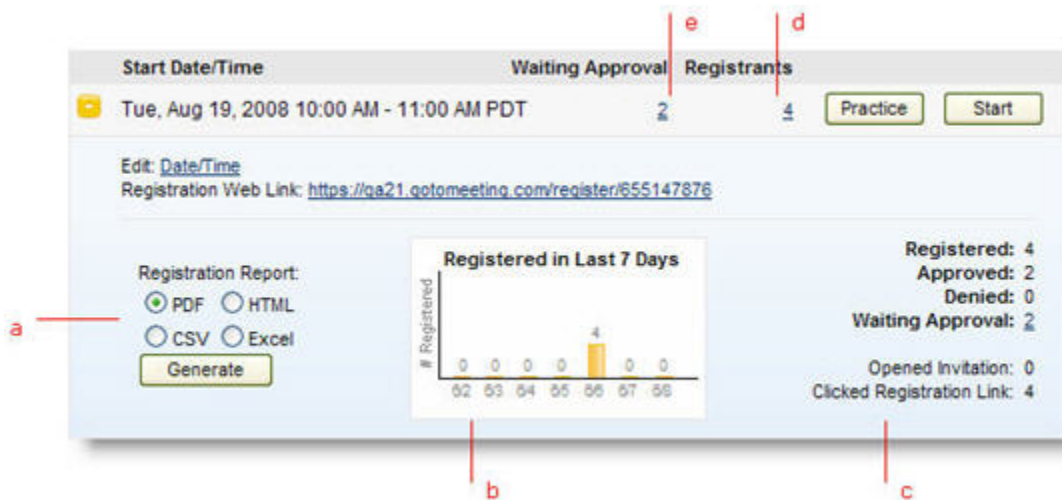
e
d

Start Date/Time
Waiting Approval
Registrants

Tue, Aug 19, 2008 10:00 AM - 11:00 AM PDT
2
4
Practice
Start

Edit: Date/Time
Registration Web Link: https://ga21.gotomeeting.com/register/655147876

a

Registration Report:
PDF
HTML
CSV
Excel
Generate

Registered in Last 7 Days
# Registered
0 0 0 0 4 0 0
52 53 54 55 56 57 58

Registered: 4
Approved: 2
Denied: 0
Waiting Approval: 2

Opened Invitation: 0
Clicked Registration Link: 4

b
c